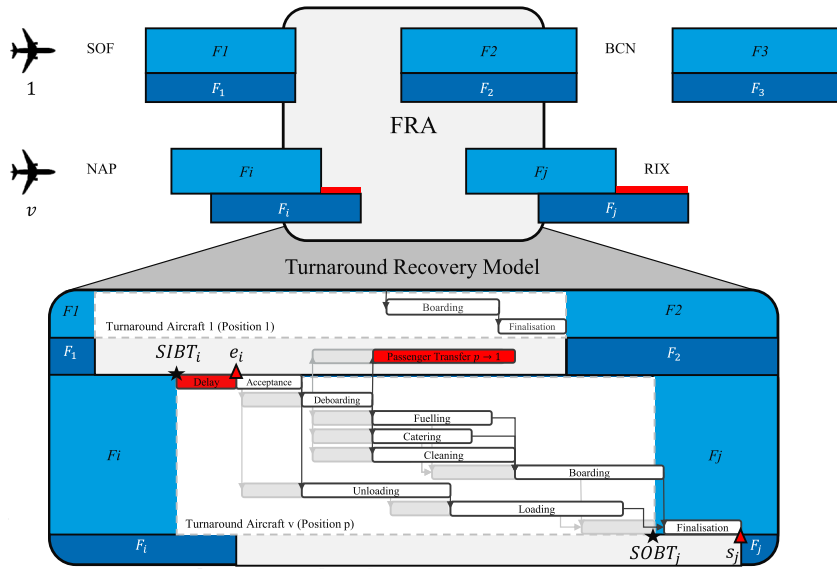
1
SOF
$F1$
$F_1$
$F2$
$F_2$
BCN
$F3$
$F_3$
FRA
$v$
NAP
$Fi$
$F_i$
$Fj$
$F_j$
RIX

Turnaround Recovery Model

$F1$
Boarding
Turnaround Aircraft 1 (Position 1)
Finalisation
$F2$
$F_1$
$SIBT_i$
$e_i$
Passenger Transfer $p \to 1$
$F_2$
Delay
Acceptance
Deboarding
Fuelling
$Fi$
Catering
Cleaning
$Fj$
Boarding
Unloading
Loading
Turnaround Aircraft v (Position p)
Finalisation
$F_i$
$SOBT_j$
$s_j$
$F_j$